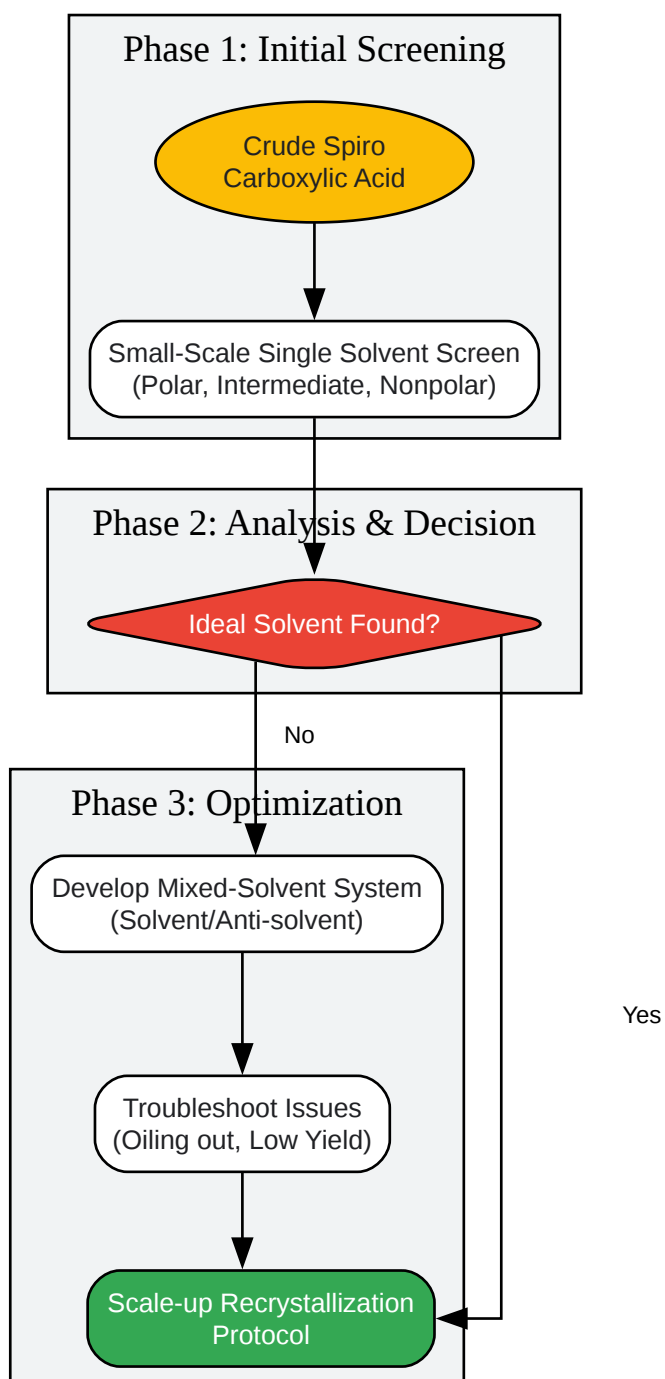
Phase 1: Initial Screening

Crude Spiro Carboxylic Acid

Small-Scale Single Solvent Screen (Polar, Intermediate, Nonpolar)

Phase 2: Analysis & Decision

Ideal Solvent Found?

No

Phase 3: Optimization

Develop Mixed-Solvent System (Solvent/Anti-solvent)

Yes

Troubleshoot Issues (Oiling out, Low Yield)

Scale-up Recrystallization Protocol